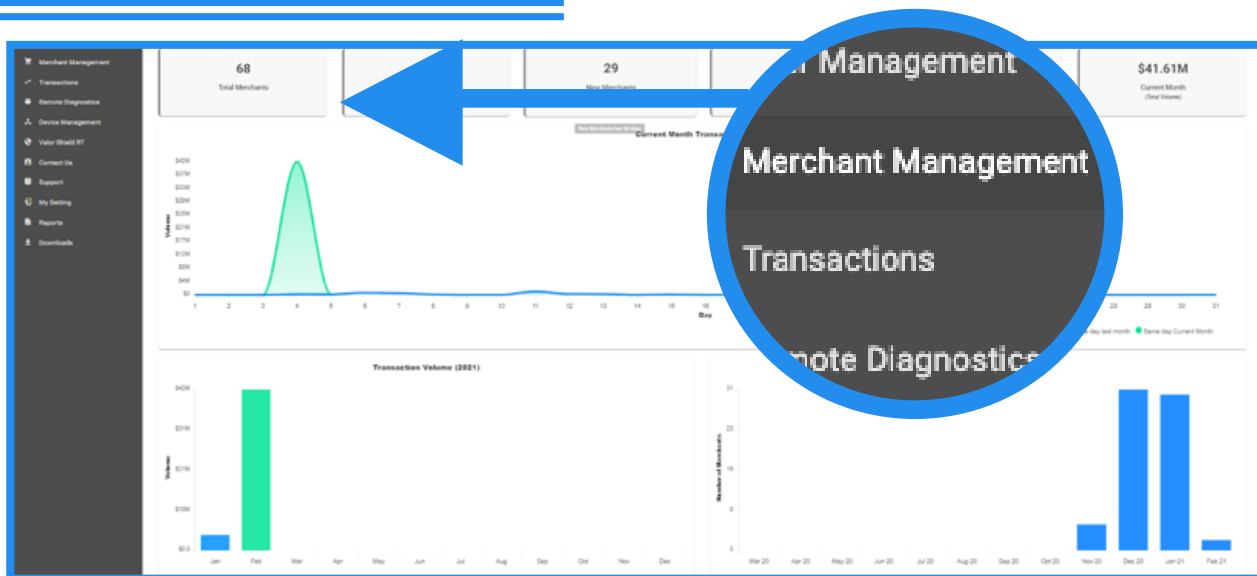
Merchant Management
Transactions
Remote Diagnostics
Device Management
Valor Shield RT
Contact Us
Support
My Setting
Reports
Downloads

68
Total Merchants

29
New Merchants

$41.61M
Current Month
(Total Volume)

Current Month Transa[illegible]

$40M
$37M
$33M
$29M
$25M
$21M
$17M
$12M
$8M
$4M
$0

Volume

1 2 3 4 5 6 7 8 9 10 11 12 13 14 15 16 28 29 30 31
Day

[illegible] day last month Same day Current Month

Transaction Volume (2021)

$40M
$31M
$21M
$10M
$0.5

Volume

Jan Feb Mar Apr May Jun Jul Aug Sep Oct Nov Dec

31
23
15
8
0

Number of Merchants

Mar 20 Apr 20 May 20 Jun 20 Jul 20 Aug 20 Sep 20 Oct 20 Nov 20 Dec 20 Jan 21 Feb 21

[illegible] Management
Merchant Management
Transactions
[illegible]mote Diagnostics